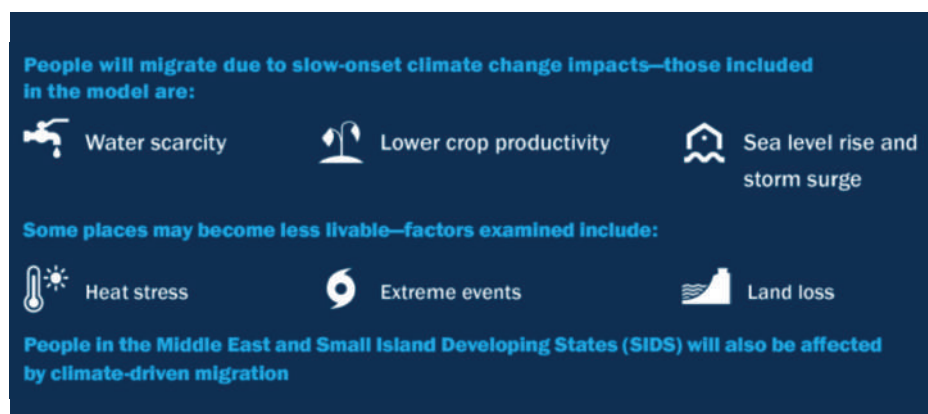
People will migrate due to slow-onset climate change impacts—those included in the model are:

Water scarcity

Lower crop productivity

Sea level rise and storm surge

Some places may become less livable—factors examined include:

Heat stress

Extreme events

Land loss

People in the Middle East and Small Island Developing States (SIDS) will also be affected by climate-driven migration